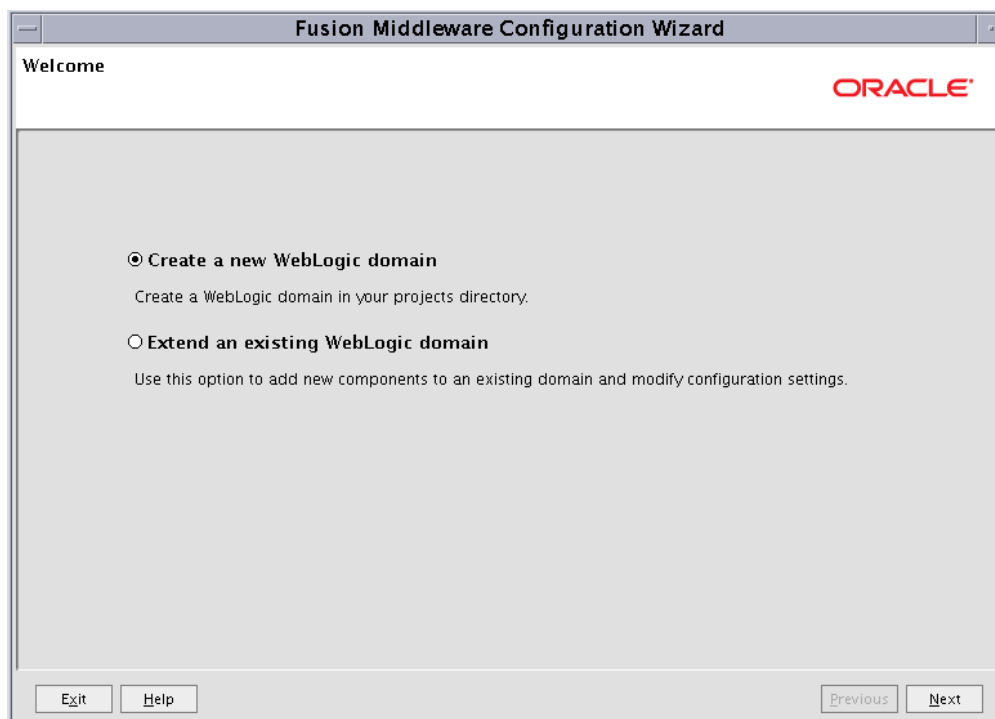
Fusion Middleware Configuration Wizard

Welcome

ORACLE

Create a new WebLogic domain

Create a WebLogic domain in your projects directory.

Extend an existing WebLogic domain

Use this option to add new components to an existing domain and modify configuration settings.

Exit Help Previous Next